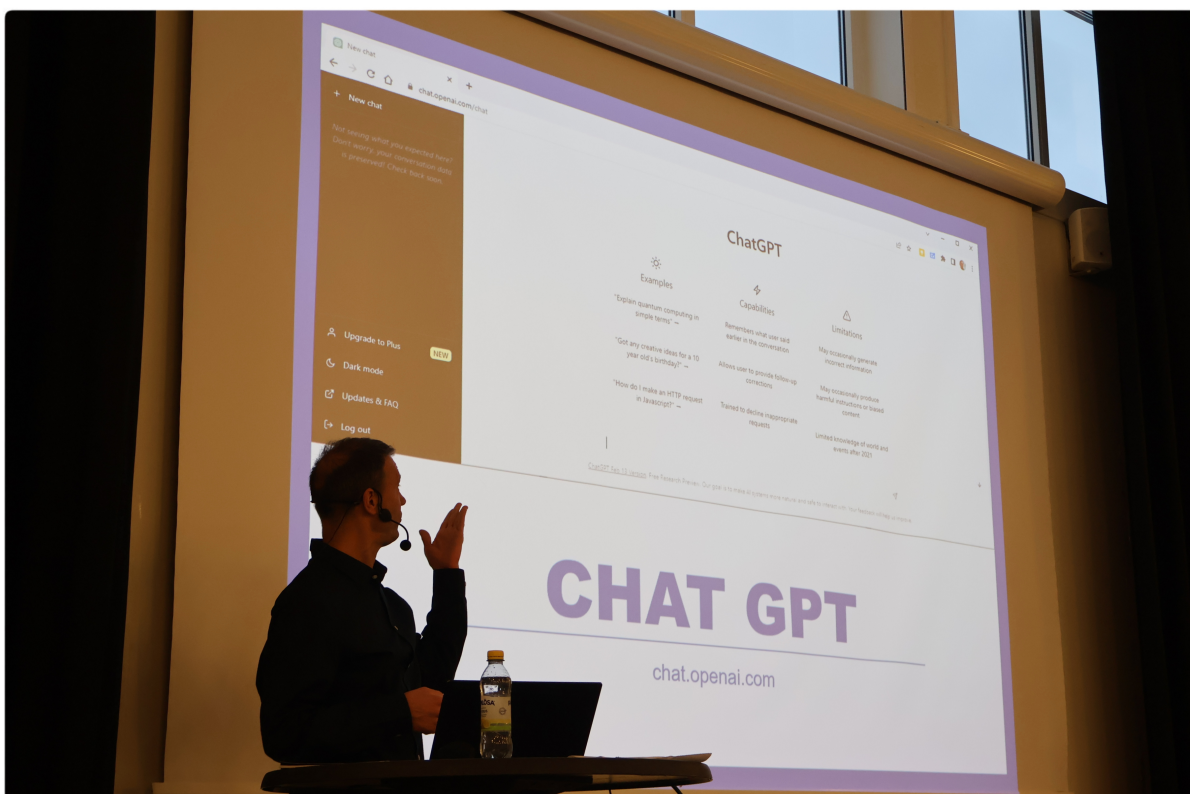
New chat

chat.openai.com/chat

+ New chat

Not seeing what you expected here? Don't worry, your conversation data is preserved! Check back soon.

Upgrade to Plus NEW

Dark mode

Updates & FAQ

Log out

ChatGPT

Examples

"Explain quantum computing in simple terms" →

"Got any creative ideas for a 10 year old's birthday?" →

"How do I make an HTTP request in Javascript?" →

Capabilities

Remembers what user said earlier in the conversation

Allows user to provide follow-up corrections

Trained to decline inappropriate requests

Limitations

May occasionally generate incorrect information

May occasionally produce harmful instructions or biased content

Limited knowledge of world and events after 2021

ChatGPT Feb 13 Version. Free Research Preview. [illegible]

CHAT GPT

chat.openai.com